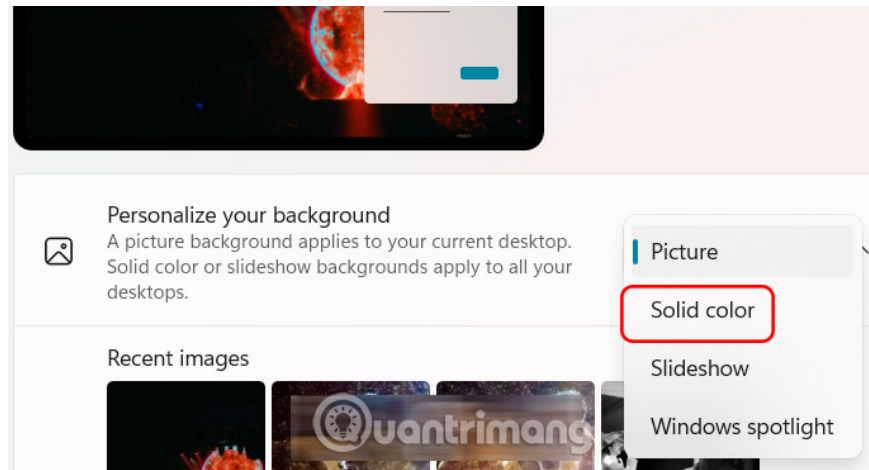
Personalize your background

A picture background applies to your current desktop. Solid color or slideshow backgrounds apply to all your desktops.

Picture

Solid color

Slideshow

Windows spotlight

Recent images

Quantrimang